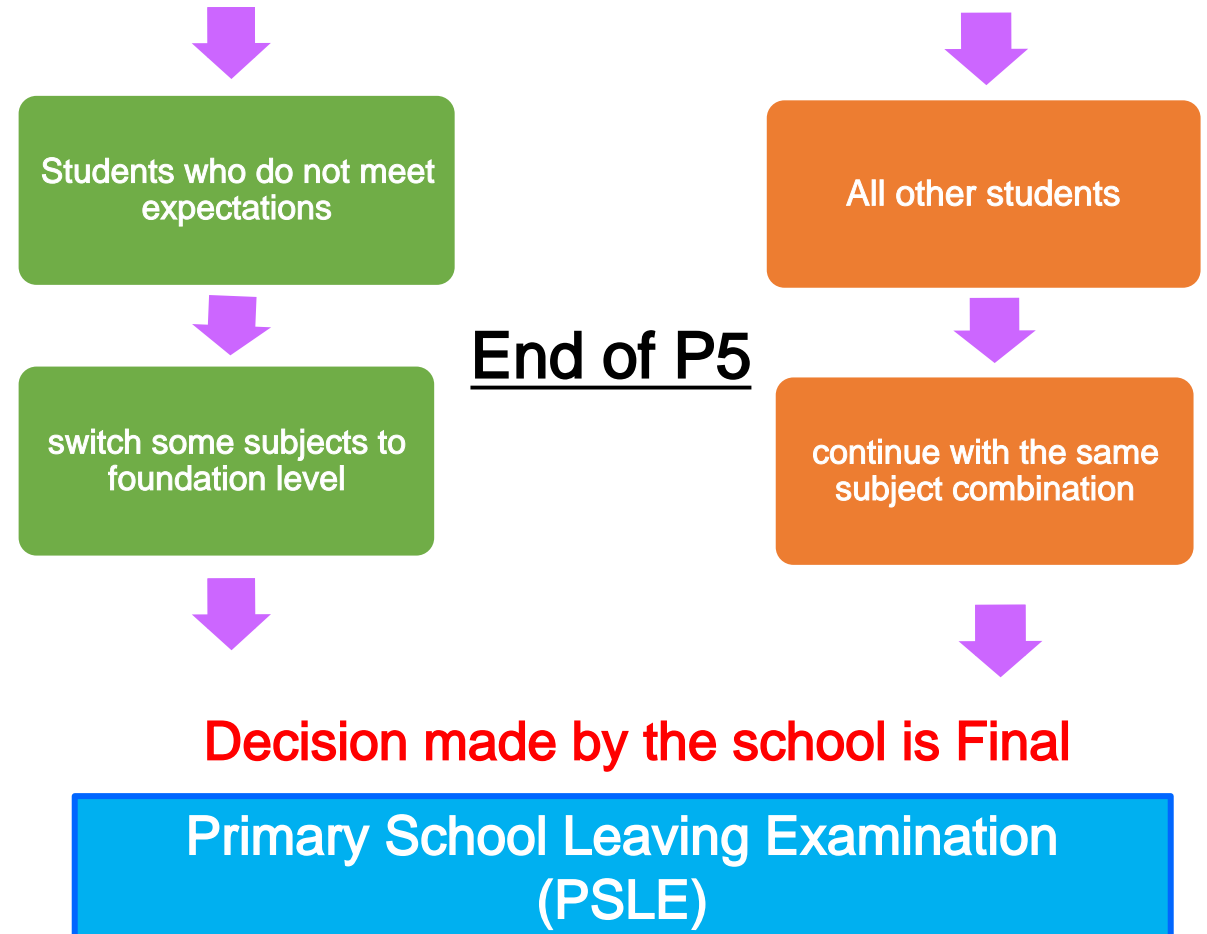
Students who do not meet expectations

switch some subjects to foundation level

End of P5

All other students

continue with the same subject combination

Decision made by the school is Final

Primary School Leaving Examination (PSLE)